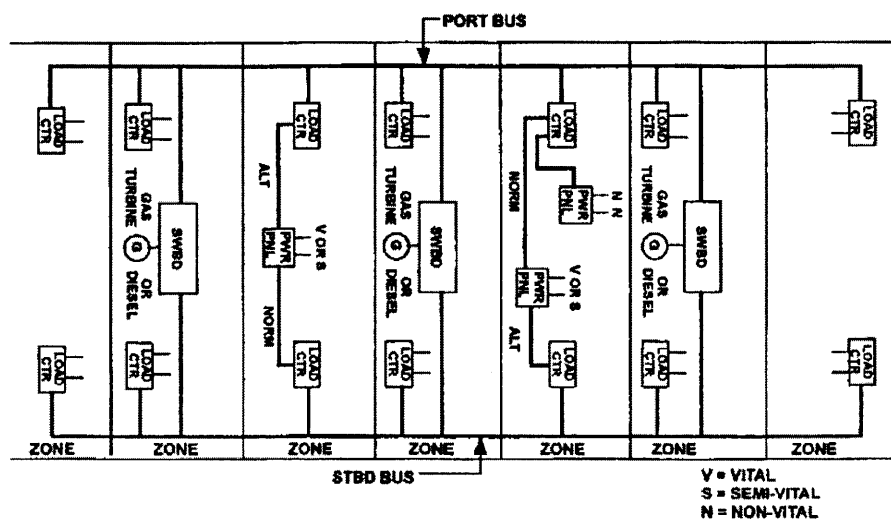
PORT BUS

LOAD CTR
LOAD CTR

LOAD CTR
GAS TURBINE
G
OR DIESEL
SWBD
LOAD CTR

LOAD CTR
ALT
PWR PNL
V OR S
NORM
LOAD CTR

LOAD CTR
GAS TURBINE
G
OR DIESEL
SWBD
LOAD CTR

LOAD CTR
PWR PNL
N N
NORM
PWR PNL
V OR S
ALT
LOAD CTR

LOAD CTR
GAS TURBINE
G
OR DIESEL
SWBD
LOAD CTR

LOAD CTR
LOAD CTR

ZONE | ZONE | ZONE | ZONE | ZONE | ZONE | ZONE

STBD BUS

V = VITAL
S = SEMI-VITAL
N = NON-VITAL